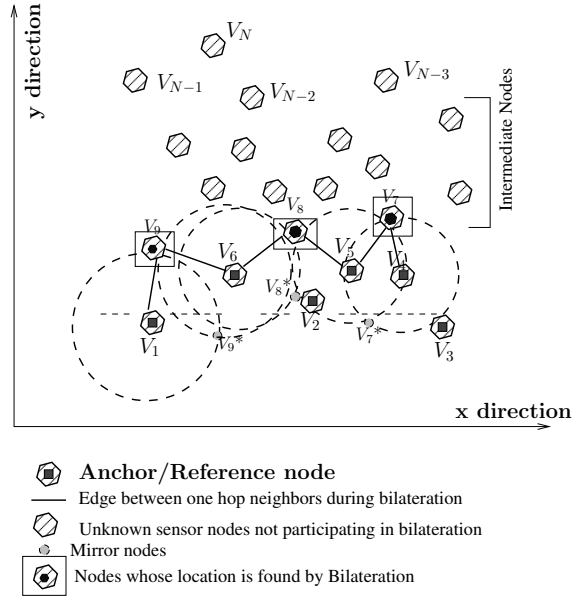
y direction

$V_N$

$V_{N-1}$

$V_{N-2}$

$V_{N-3}$

Intermediate Nodes

$V_9$

$V_8$

$V_7$

$V_6$

$V_5$

$V_4$

$V_8*$

$V_2$

$V_1$

$V_9*$

$V_7*$

$V_3$

x direction

Anchor/Reference node

Edge between one hop neighbors during bilateration

Unknown sensor nodes not participating in bilateration

Mirror nodes

Nodes whose location is found by Bilateration